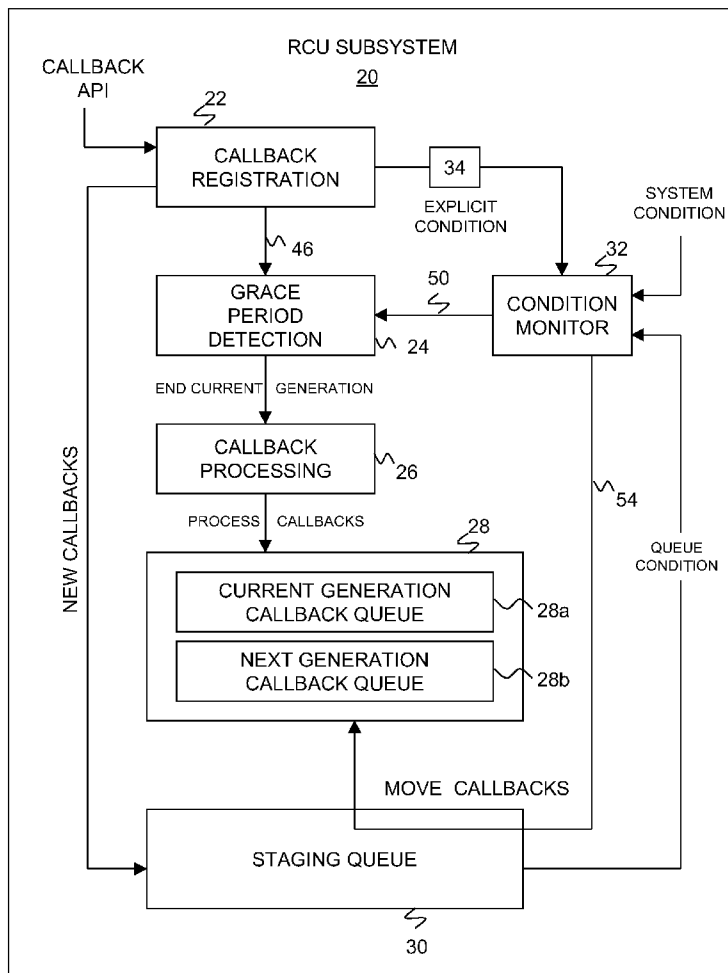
RCU SUBSYSTEM
20

CALLBACK API

22

CALLBACK REGISTRATION

34

EXPLICIT CONDITION

SYSTEM CONDITION

46

32

50

GRACE PERIOD DETECTION

24

CONDITION MONITOR

END CURRENT GENERATION

CALLBACK PROCESSING

26

NEW CALLBACKS

54

PROCESS CALLBACKS

28

QUEUE CONDITION

CURRENT GENERATION CALLBACK QUEUE

28a

NEXT GENERATION CALLBACK QUEUE

28b

MOVE CALLBACKS

STAGING QUEUE

30